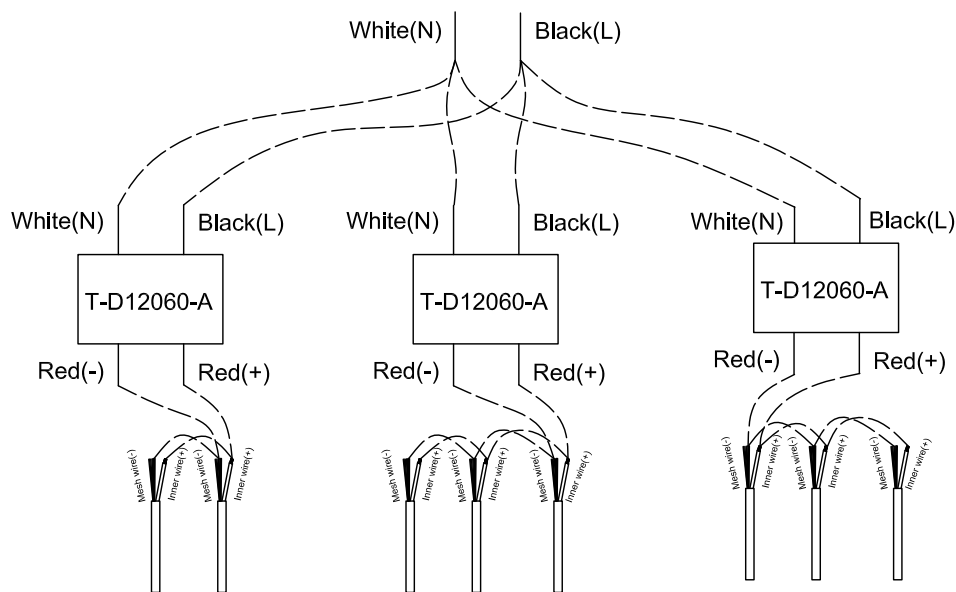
White(N)
Black(L)

White(N)
Black(L)
T-D12060-A
Red(-)
Red(+)
Mesh wire(-)
Inner wire(+)
Mesh wire(-)
Inner wire(+)

White(N)
Black(L)
T-D12060-A
Red(-)
Red(+)
Mesh wire(-)
Inner wire(+)
Mesh wire(-)
Inner wire(+)
Mesh wire(-)
Inner wire(+)

White(N)
Black(L)
T-D12060-A
Red(-)
Red(+)
Mesh wire(-)
Inner wire(+)
Mesh wire(-)
Inner wire(+)
Mesh wire(-)
Inner wire(+)